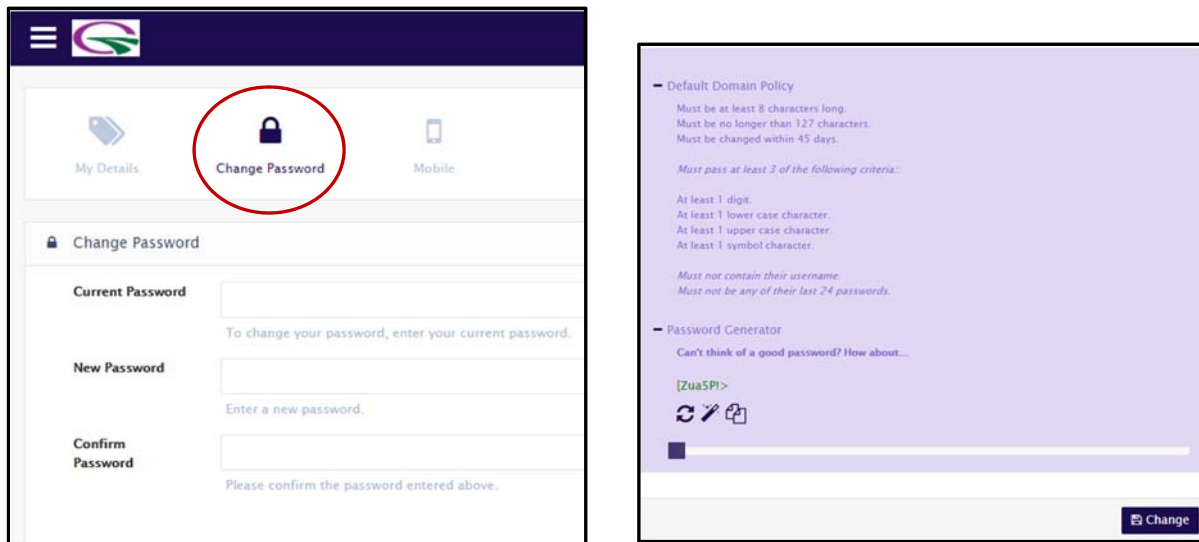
My Details

Change Password

Mobile

Change Password

Current Password

To change your password, enter your current password.

New Password

Enter a new password.

Confirm Password

Please confirm the password entered above.

– Default Domain Policy

Must be at least 8 characters long.
Must be no longer than 127 characters.
Must be changed within 45 days.

Must pass at least 3 of the following criteria::

At least 1 digit.
At least 1 lower case character.
At least 1 upper case character.
At least 1 symbol character.

Must not contain their username.
Must not be any of their last 24 passwords.

– Password Generator

Can't think of a good password? How about...

[Zua5P!>

Change